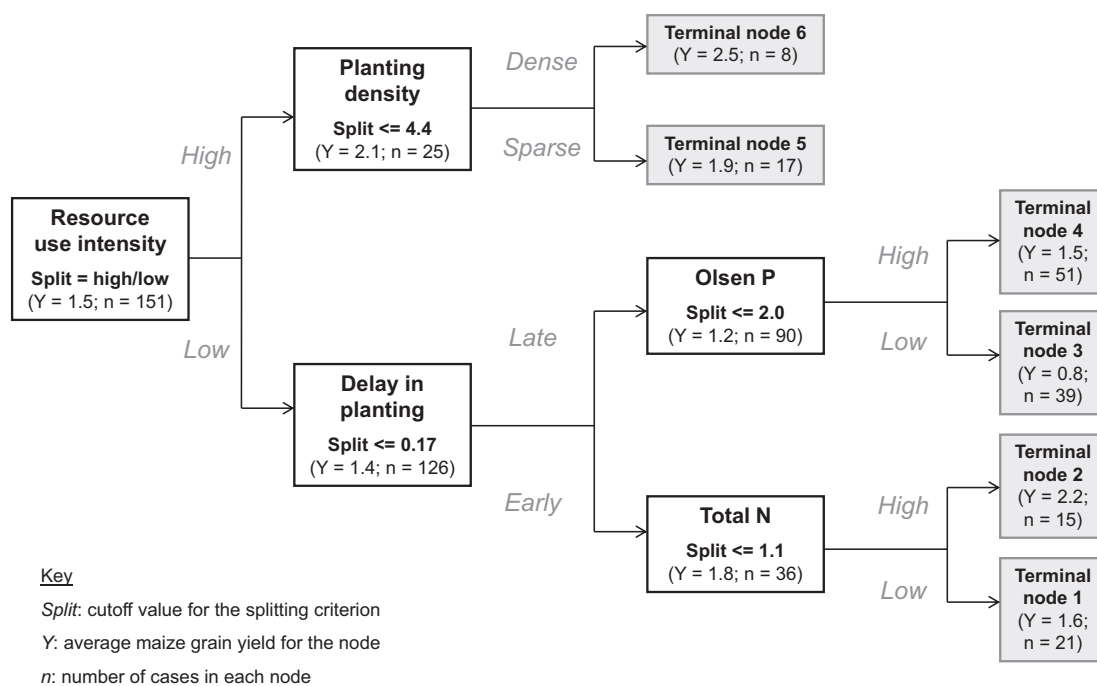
Resource use intensity
Split = high/low
(Y = 1.5; n = 151)

High

Planting density
Split <= 4.4
(Y = 2.1; n = 25)

Dense

Terminal node 6
(Y = 2.5; n = 8)

Sparse

Terminal node 5
(Y = 1.9; n = 17)

Low

Delay in planting
Split <= 0.17
(Y = 1.4; n = 126)

Late

Olsen P
Split <= 2.0
(Y = 1.2; n = 90)

High

Terminal node 4
(Y = 1.5; n = 51)

Low

Terminal node 3
(Y = 0.8; n = 39)

Early

Total N
Split <= 1.1
(Y = 1.8; n = 36)

High

Terminal node 2
(Y = 2.2; n = 15)

Low

Terminal node 1
(Y = 1.6; n = 21)

Key
Split: cutoff value for the splitting criterion
Y: average maize grain yield for the node
n: number of cases in each node